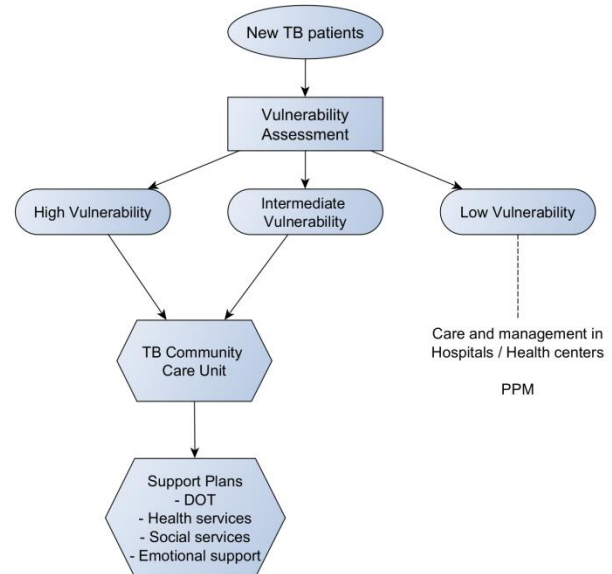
New TB patients

Vulnerability Assessment

High Vulnerability

Intermediate Vulnerability

Low Vulnerability

TB Community Care Unit

Care and management in Hospitals / Health centers

PPM

Support Plans
- DOT
- Health services
- Social services
- Emotional support